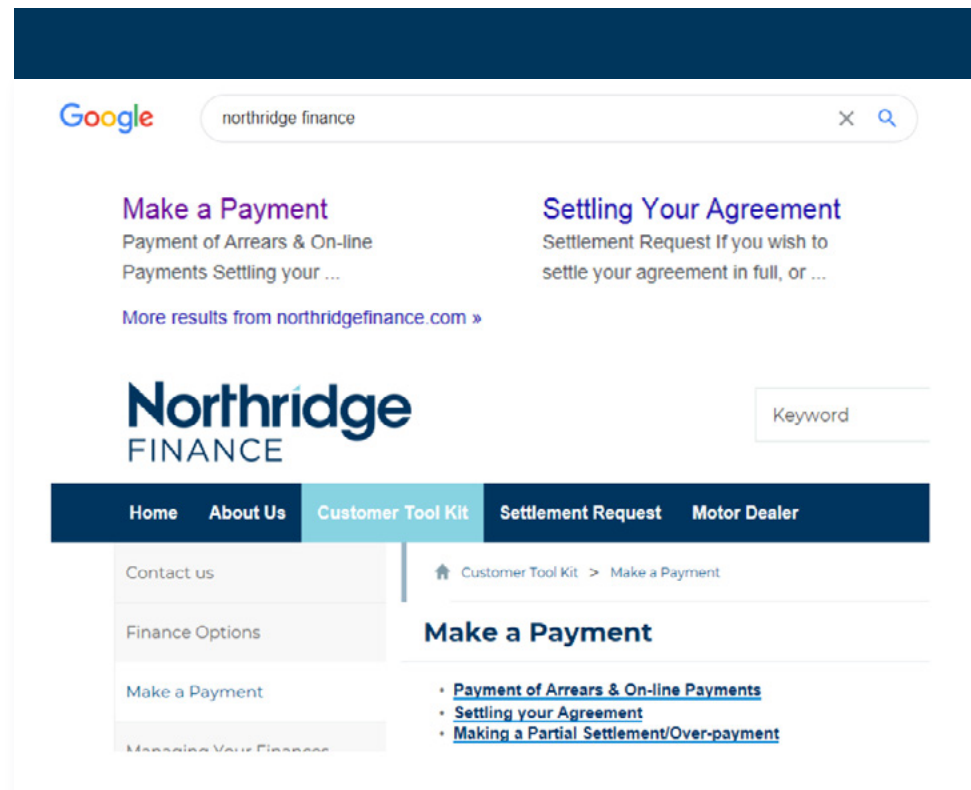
Google

northridge finance

Make a Payment
Payment of Arrears & On-line Payments Settling your ...

Settling Your Agreement
Settlement Request If you wish to settle your agreement in full, or ...

More results from northridgefinance.com »

Northridge FINANCE

Keyword

Home About Us Customer Tool Kit Settlement Request Motor Dealer

Contact us

Finance Options

Make a Payment

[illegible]

Customer Tool Kit > Make a Payment

Make a Payment

- Payment of Arrears & On-line Payments
- Settling your Agreement
- Making a Partial Settlement/Over-payment